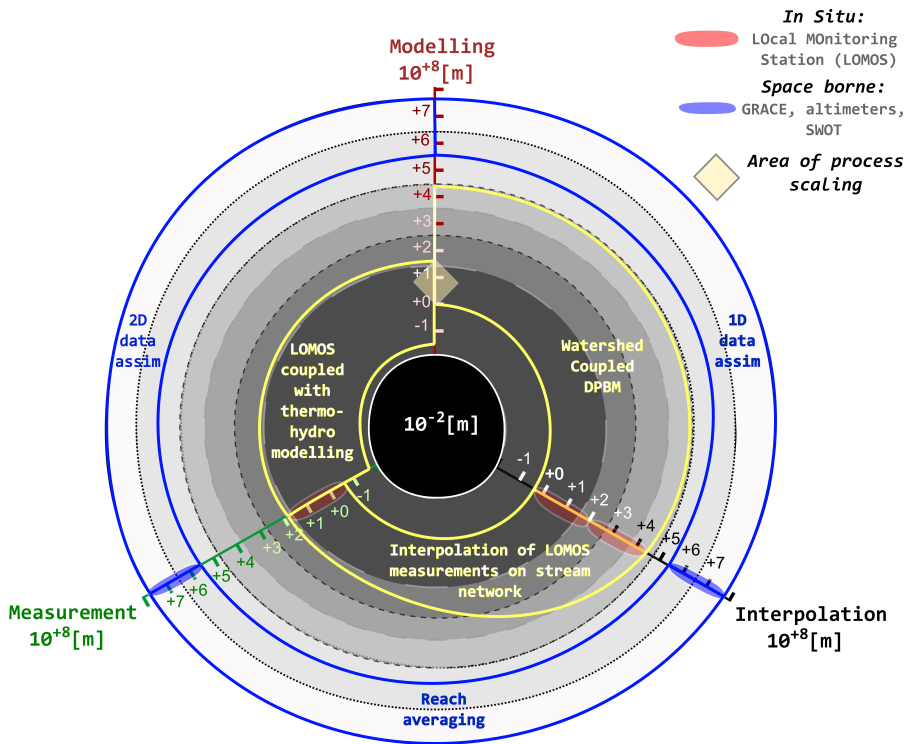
In Situ:
LOcal MOnitoring Station (LOMOS)
Space borne:
GRACE, altimeters, SWOT
Area of process scaling

Modelling
$10^{+8}$[m]
+7
+6
+5
+4
+3
+2
+1
+0
-1

2D data assim

1D data assim

LOMOS coupled with thermo-hydro modelling

Watershed Coupled DPBM

$10^{-2}$[m]

-1
+0
+1
+2
+3
+4
+5
+6
+7

-1
+0
+1
+2
+3
+4
+5
+6
+7

Interpolation of LOMOS measurements on stream network

Measurement
$10^{+8}$[m]

Interpolation
$10^{+8}$[m]

Reach averaging